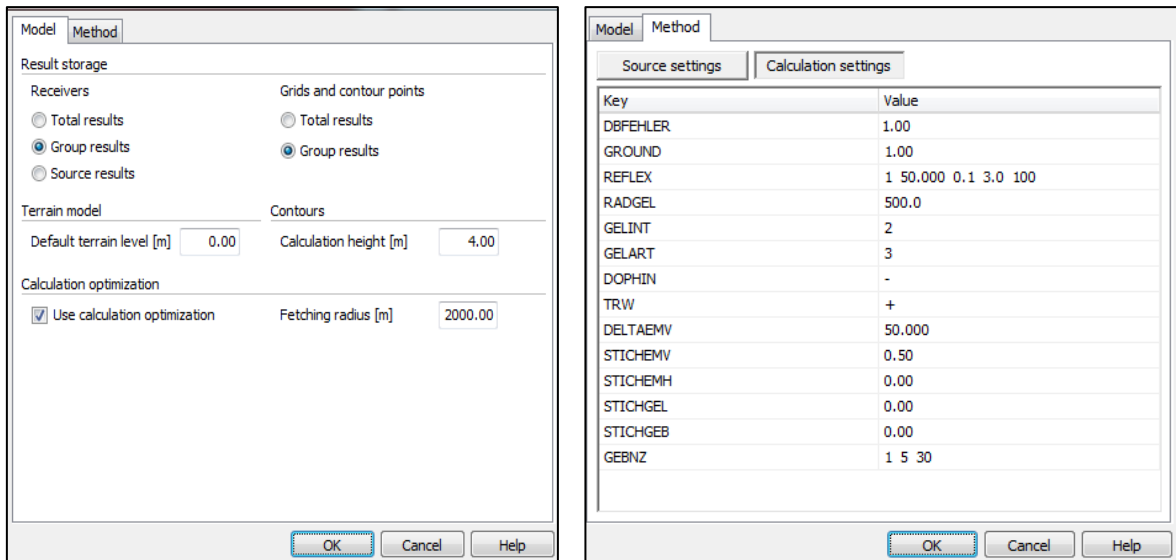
Model Method

Result storage

Receivers

Total results

Group results

Source results

Grids and contour points

Total results

Group results

Terrain model

Default terrain level [m] 0.00

Contours

Calculation height [m] 4.00

Calculation optimization

Use calculation optimization

Fetching radius [m] 2000.00

OK Cancel Help

Model Method

Source settings Calculation settings

| Key | Value |
|---|---|
| DBFEHLER | 1.00 |
| GROUND | 1.00 |
| REFLEX | 1 50.000 0.1 3.0 100 |
| RADGEL | 500.0 |
| GELINT | 2 |
| GELART | 3 |
| DOPHIN | - |
| TRW | + |
| DELTAEMV | 50.000 |
| STICHEMV | 0.50 |
| STICHEMH | 0.00 |
| STICHGEL | 0.00 |
| STICHGEB | 0.00 |
| GEBNZ | 1 5 30 |

OK Cancel Help